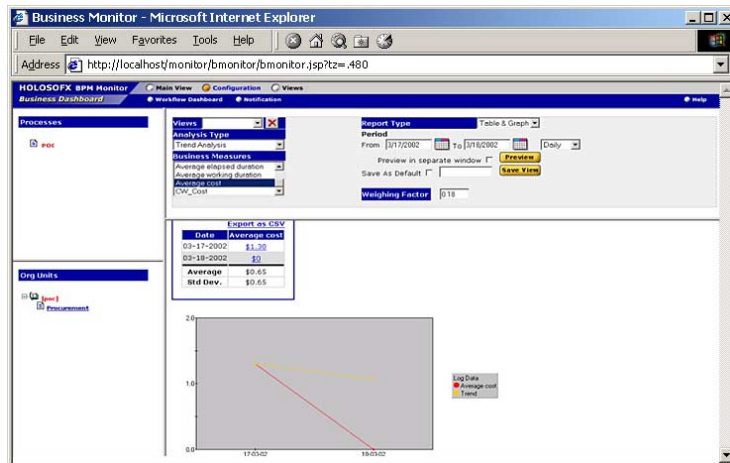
Business Monitor - Microsoft Internet Explorer

File Edit View Favorites Tools Help

Address http://localhost/monitor/bmonitor.jsp?tz=.480

HOLOSOFX BPM Monitor
Business Dashboard

Main View Configuration Views

Workflow Dashboard Notification

Help

Processes

POC

Views

Analysis Type

Trend Analysis

Business Measures

Average elapsed duration
Average working duration
Average cost
CW_Cost

Report Type Table & Graph

Period

From 3/17/2002 To 3/18/2002 Daily

Preview in separate window Preview

Save As Default Save View

Weighing Factor 018

Export as CSV

| Date | Average cost |
|---|---|
| 03-17-2002 | $1.30 |
| 03-18-2002 | $0 |
| Average | $0.65 |
| Std Dev. | $0.65 |

Org Units

[poc]
Procurement

2.0
1.0
0.0
17-03-02
18-03-02

Log Data
Average cost
Trend